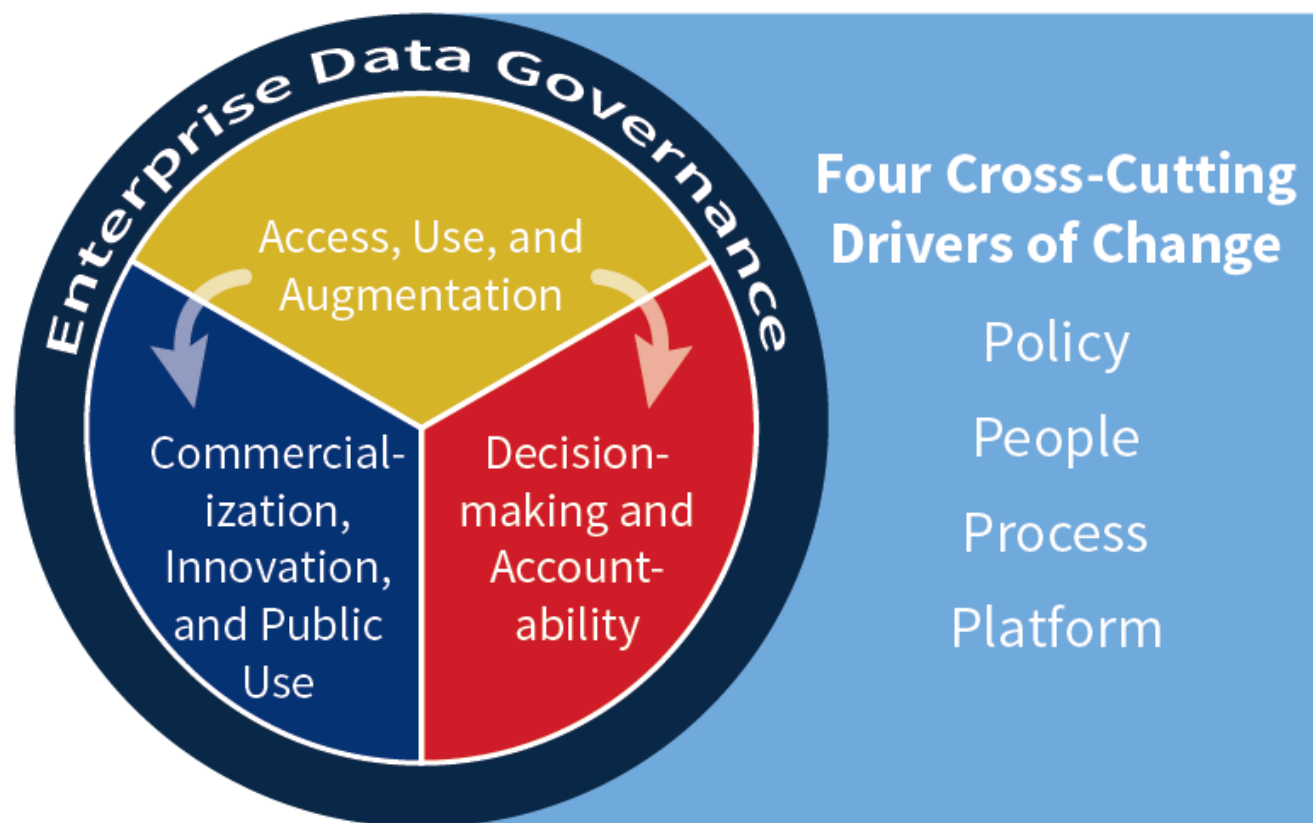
Enterprise Data Governance

Access, Use, and Augmentation

Commercialization, Innovation, and Public Use

Decision-making and Accountability

Four Cross-Cutting Drivers of Change

Policy

People

Process

Platform